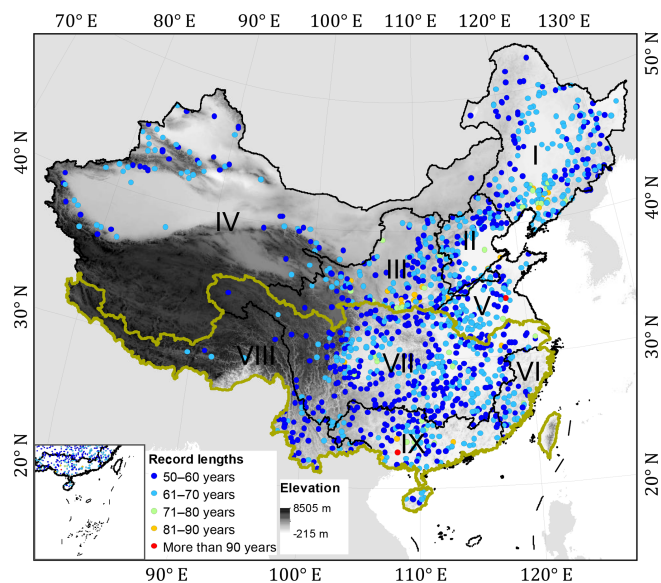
70° E 80° E 90° E 100° E 110° E 120° E 130° E

50° N
40° N
30° N
20° N

40° N
30° N
20° N

I
II
III
IV
V
VI
VII
VIII
IX

Record lengths
50–60 years
61–70 years
71–80 years
81–90 years
More than 90 years

Elevation
8505 m
-215 m

90° E 100° E 110° E 120° E